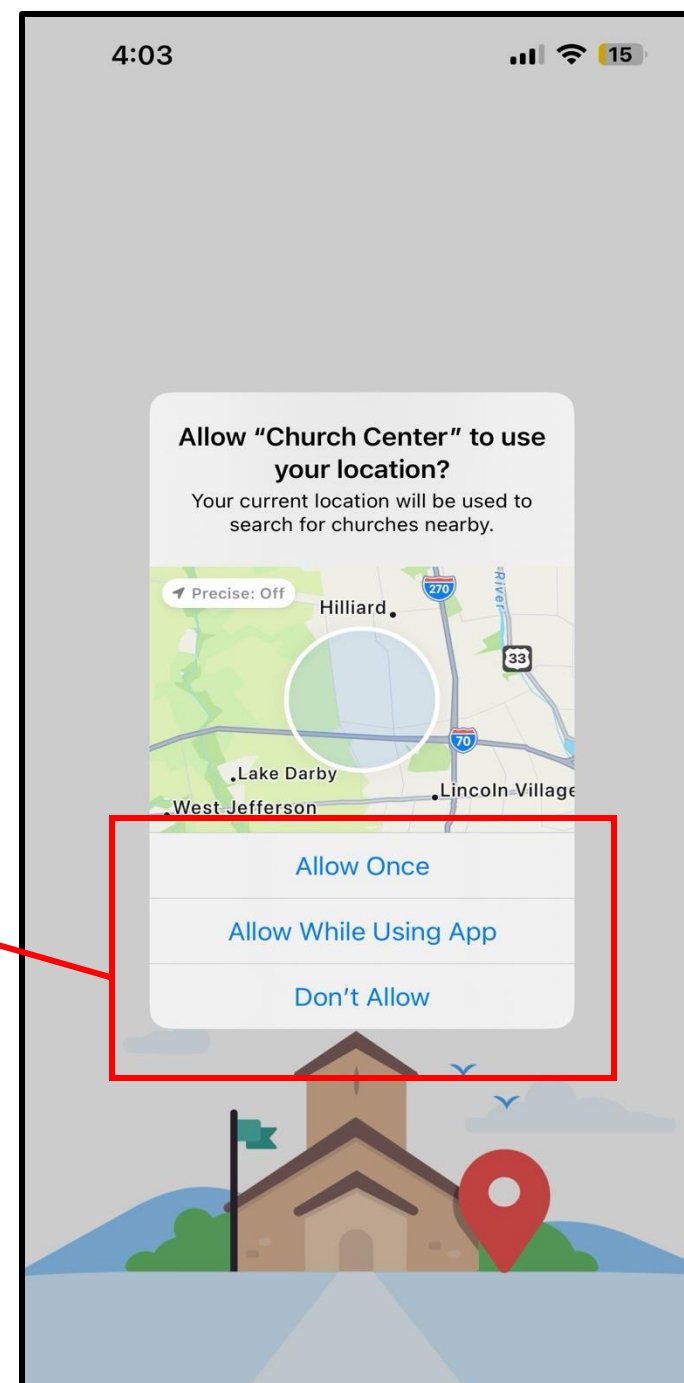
4:03

15

Allow “Church Center” to use your location?

Your current location will be used to search for churches nearby.

Precise: Off

Hilliard

270

River

33

70

Lake Darby

West Jefferson

Lincoln Village

Allow Once

Allow While Using App

Don’t Allow